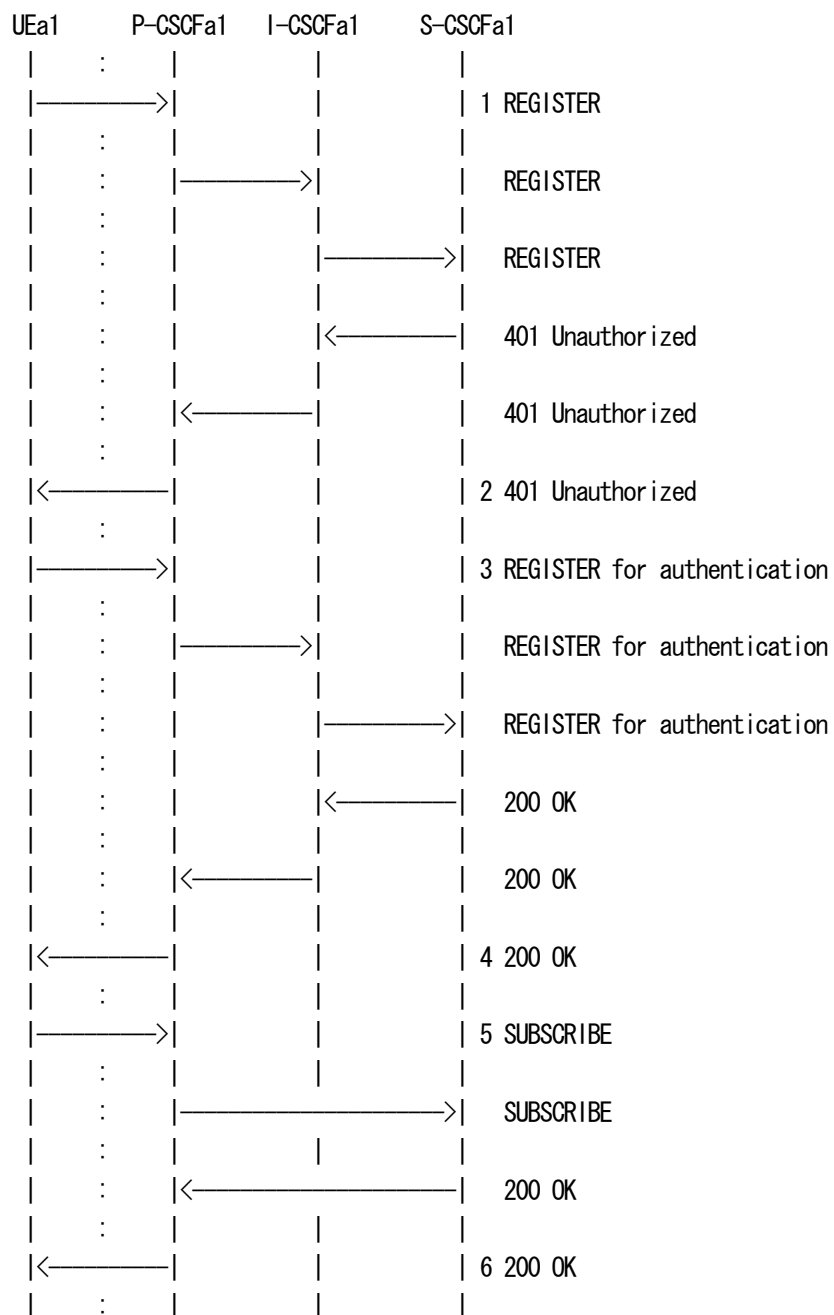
UEa1 P-CSCFa1 I-CSCFa1 S-CSCFa1

1 REGISTER

REGISTER

REGISTER

401 Unauthorized

401 Unauthorized

2 401 Unauthorized

3 REGISTER for authentication

REGISTER for authentication

REGISTER for authentication

200 OK

200 OK

4 200 OK

5 SUBSCRIBE

SUBSCRIBE

200 OK

6 200 OK